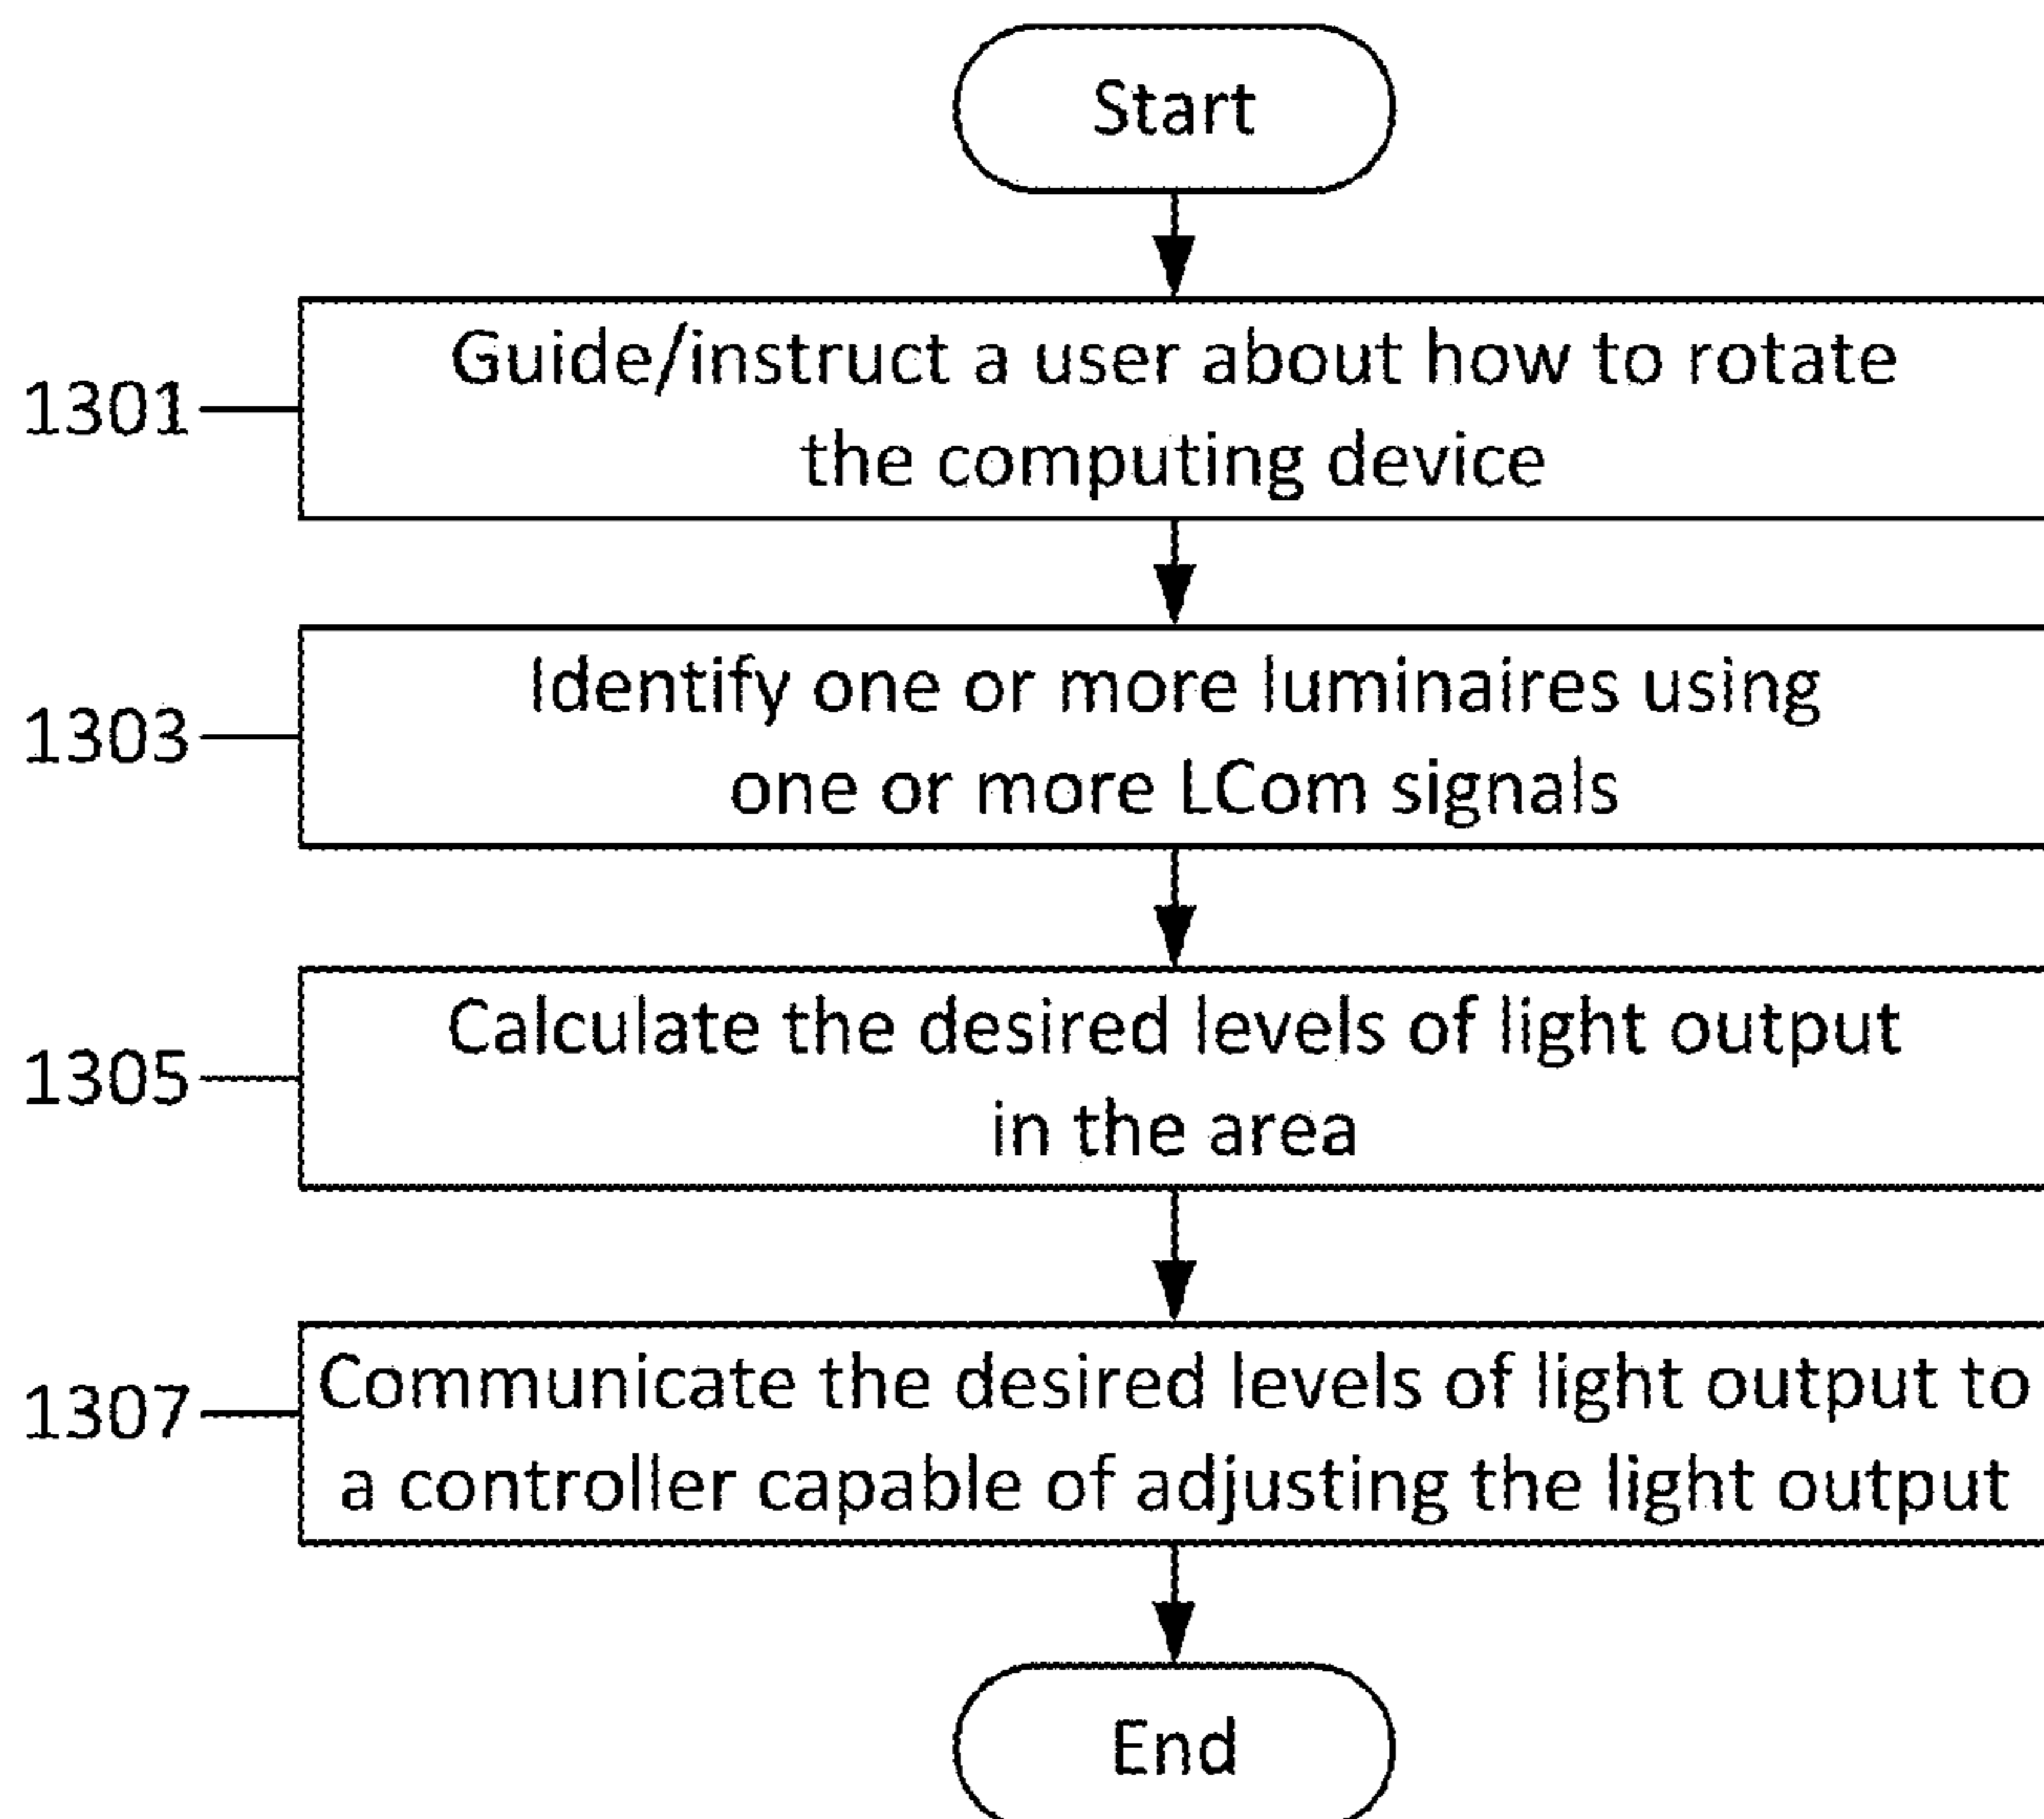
Start

1301 Guide/instruct a user about how to rotate the computing device

1303 Identify one or more luminaires using one or more LCom signals

1305 Calculate the desired levels of light output in the area

1307 Communicate the desired levels of light output to a controller capable of adjusting the light output

End